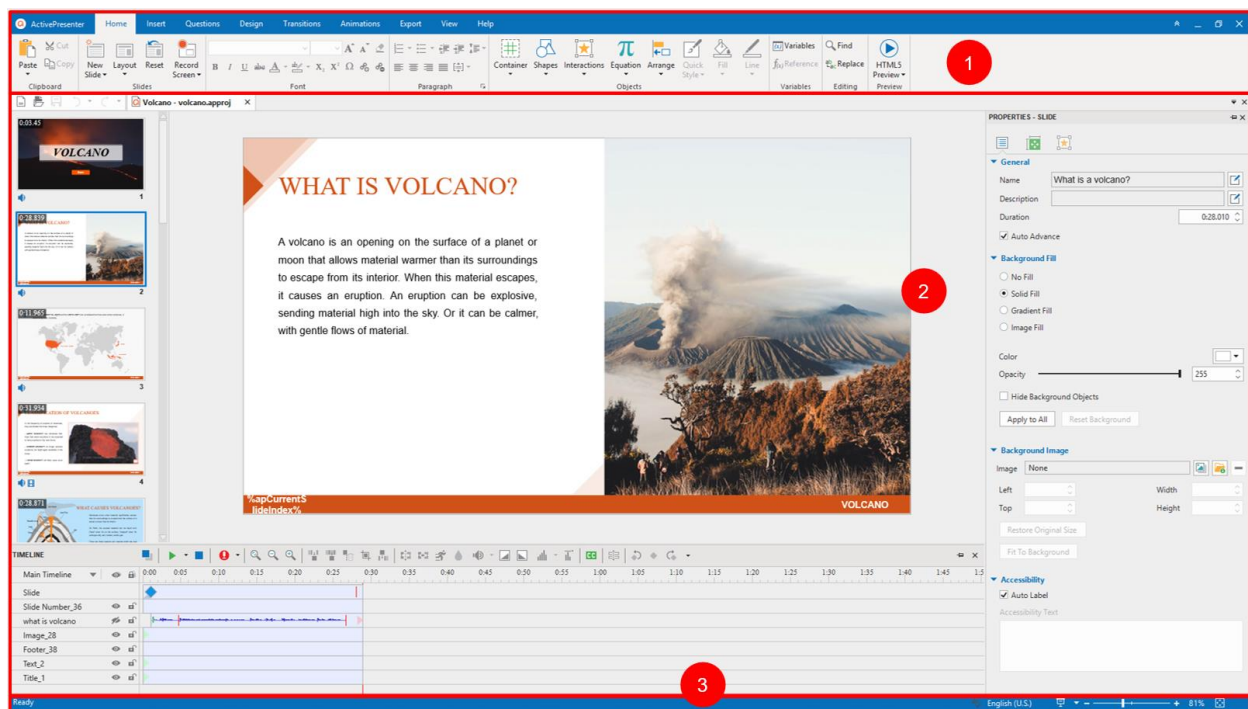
ActivePresenter
Home Insert Questions Design Transitions Animations Export View Help

Paste Cut Copy Clipboard
New Slide Layout Reset Record Screen Slides
Font
Paragraph
Container Shapes Interactions Equation Arrange Quick Style Fill Line Objects
Variables Reference Variables
Find Replace Editing
HTML5 Preview Preview

1

Volcano - volcano.approj

0:05.45
VOLCANO
1
0:28.839
2
0:11.965
3
0:31.934
4
0:28.871

WHAT IS VOLCANO?

A volcano is an opening on the surface of a planet or moon that allows material warmer than its surroundings to escape from its interior. When this material escapes, it causes an eruption. An eruption can be explosive, sending material high into the sky. Or it can be calmer, with gentle flows of material.

%apCurrentSlideIndex%
VOLCANO

2

PROPERTIES - SLIDE
General
Name What is a volcano?
Description
Duration 0:28.010
Auto Advance
Background Fill
No Fill
Solid Fill
Gradient Fill
Image Fill
Color
Opacity 255
Hide Background Objects
Apply to All Reset Background
Background Image
Image None
Left Width
Top Height
Restore Original Size
Fit To Background
Accessibility
Auto Label
Accessibility Text

TIMELINE
Main Timeline
0:00 0:05 0:10 0:15 0:20 0:25 0:30 0:35 0:40 0:45 0:50 0:55 1:00 1:05 1:10 1:15 1:20 1:25 1:30 1:35 1:40 1:45 1:5
Slide
Slide Number_36
what is volcano
Image_28
Footer_38
Text_2
Title_1

3

Ready
English (U.S.)
81%